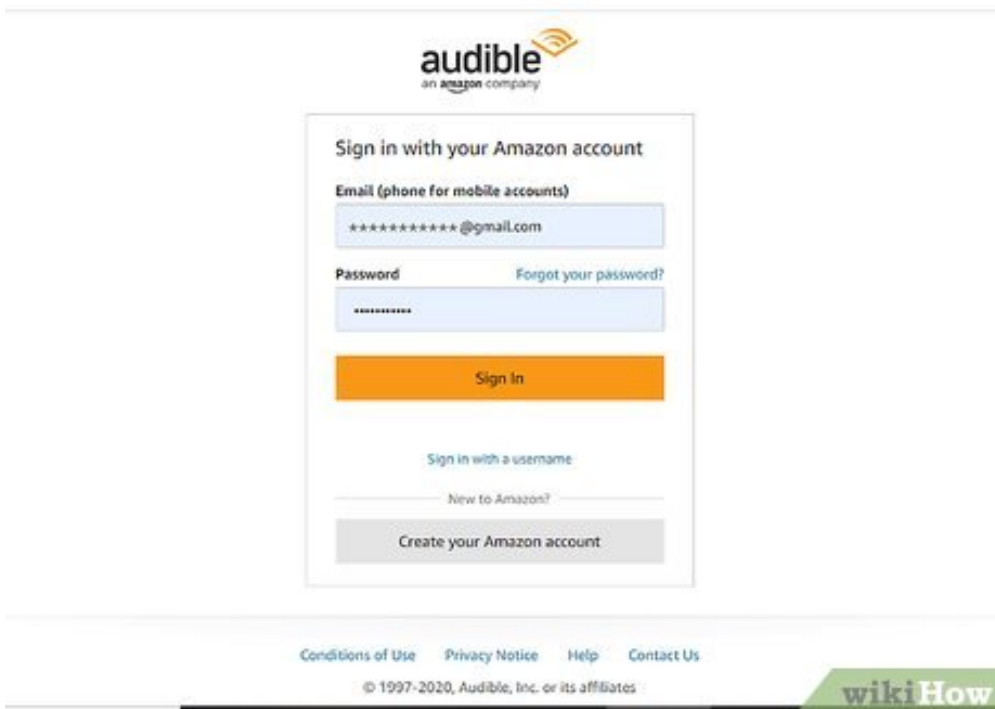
audible
an amazon company

Sign in with your Amazon account

Email (phone for mobile accounts)

************@gmail.com

Password

Forgot your password?

Sign In

Sign in with a username

New to Amazon?

Create your Amazon account

Conditions of Use Privacy Notice Help Contact Us

© 1997-2020, Audible, Inc. or its affiliates

wikiHow